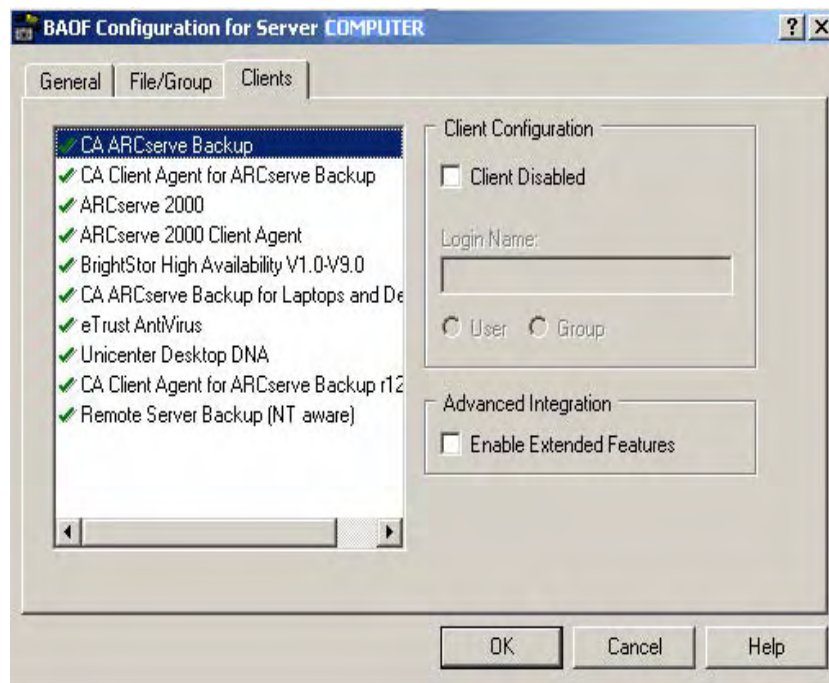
BAOF Configuration for Server COMPUTER

?

General
File/Group
Clients

CA ARCserve Backup
CA Client Agent for ARCserve Backup
ARCserve 2000
ARCserve 2000 Client Agent
BrightStor High Availability V1.0-V9.0
CA ARCserve Backup for Laptops and De
eTrust AntiVirus
Unicenter Desktop DNA
CA Client Agent for ARCserve Backup r12
Remote Server Backup (NT aware)

Client Configuration
Client Disabled
Login Name:
User
Group

Advanced Integration
Enable Extended Features

OK
Cancel
Help